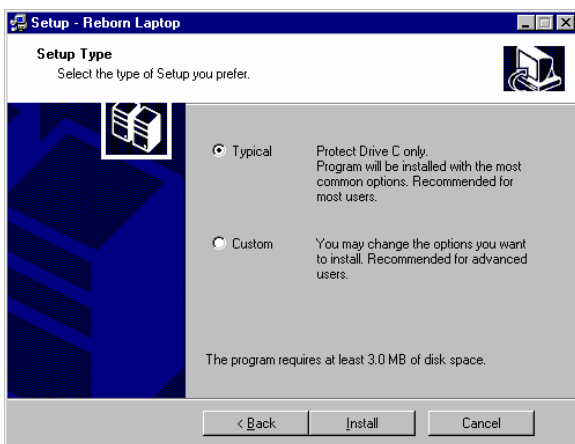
Setup - Reborn Laptop

Setup Type
Select the type of Setup you prefer.

Typical
Protect Drive C only.
Program will be installed with the most common options. Recommended for most users.

Custom
You may change the options you want to install. Recommended for advanced users.

The program requires at least 3.0 MB of disk space.

< Back
Install
Cancel